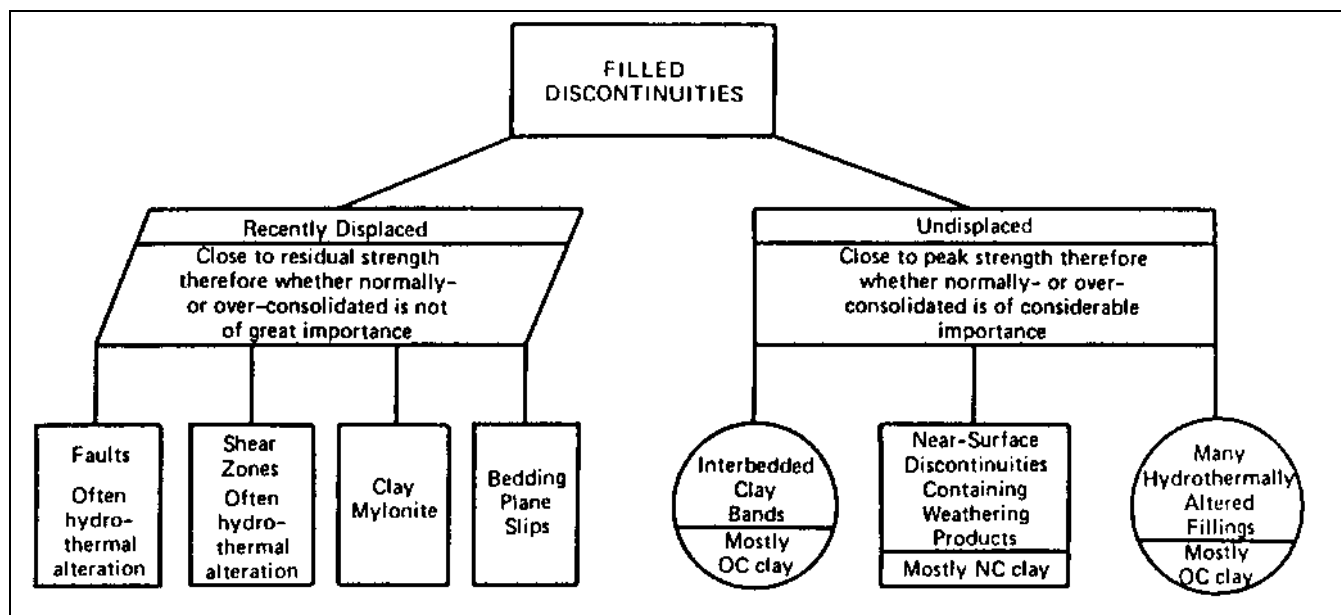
FILLED DISCONTINUITIES

Recently Displaced

Close to residual strength therefore whether normally- or over-consolidated is not of great importance

Faults

Often hydrothermal alteration

Shear Zones

Often hydrothermal alteration

Clay Mylonite

Bedding Plane Slips

Undisplaced

Close to peak strength therefore whether normally- or over-consolidated is of considerable importance

Interbedded Clay Bands

Mostly OC clay

Near-Surface Discontinuities Containing Weathering Products

Mostly NC clay

Many Hydrothermally Altered Fillings

Mostly OC clay